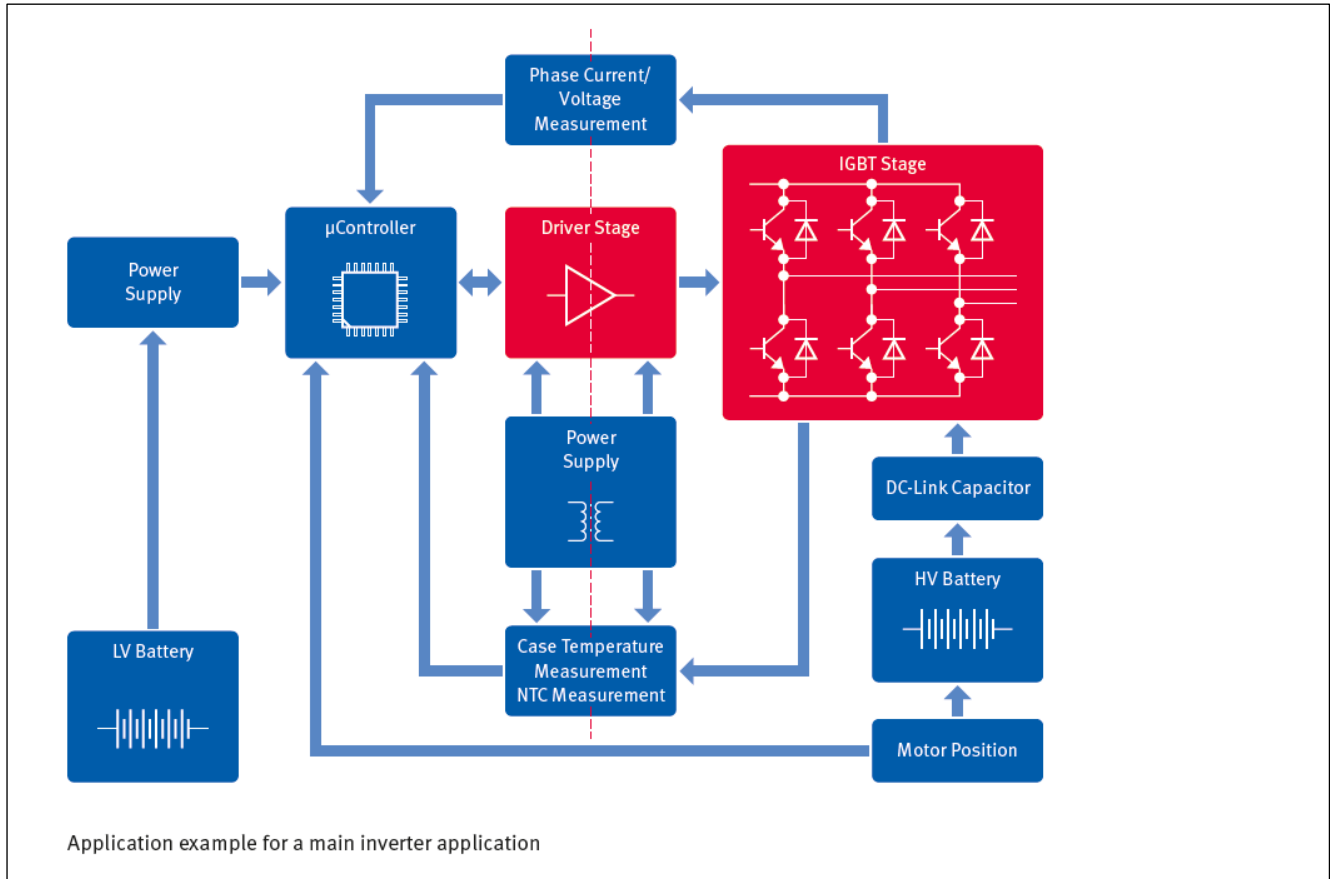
Phase Current/
Voltage
Measurement

IGBT Stage

Power
Supply

µController

Driver Stage

Power
Supply

DC-Link Capacitor

HV Battery

LV Battery

Case Temperature
Measurement
NTC Measurement

Motor Position

Application example for a main inverter application